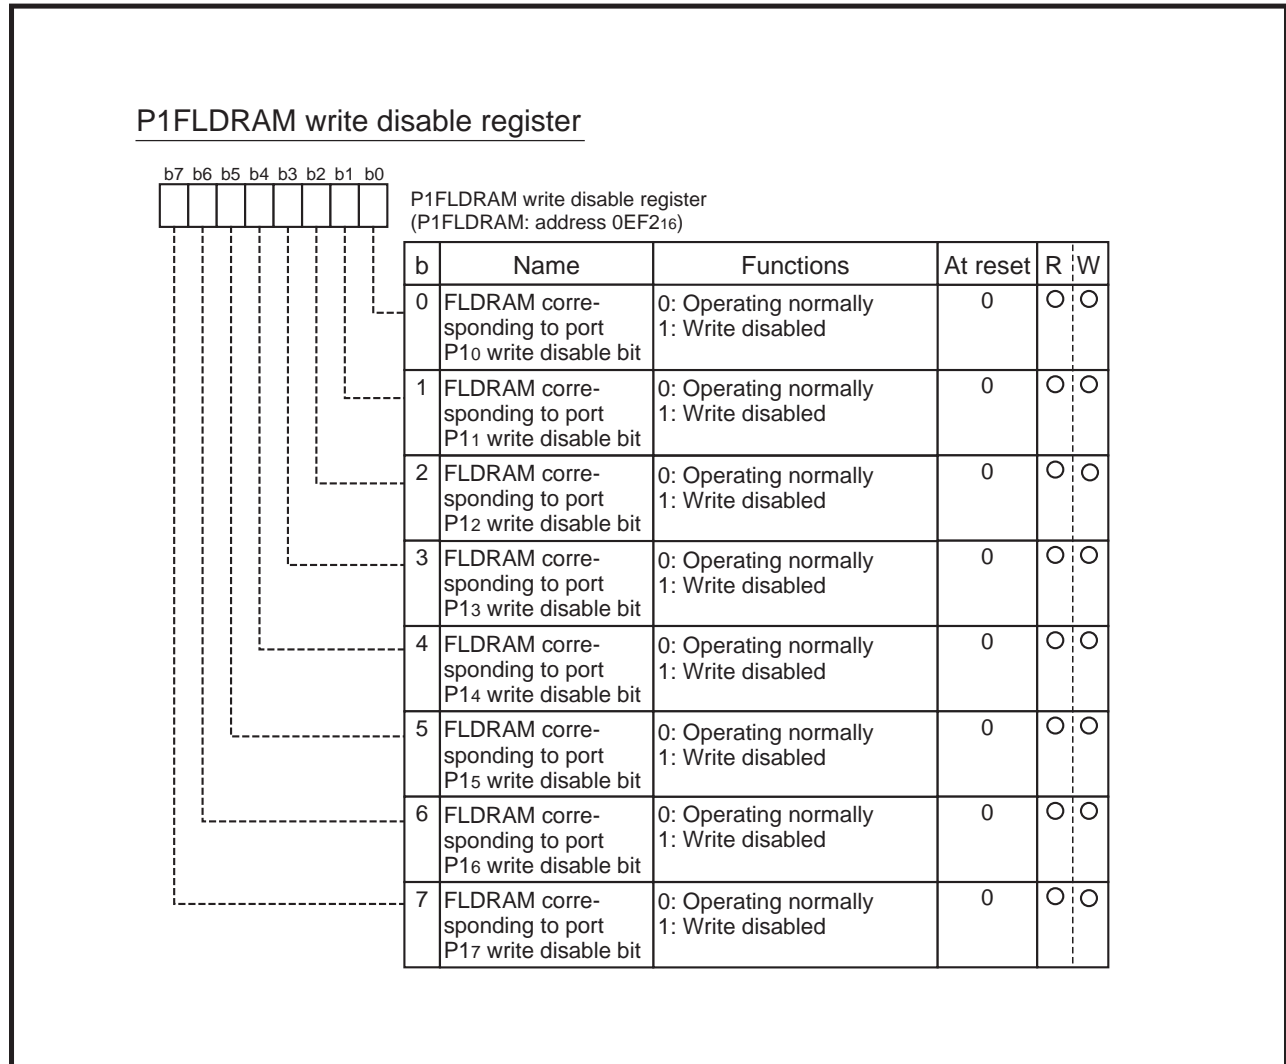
P1FLDRAM write disable register

b7 b6 b5 b4 b3 b2 b1 b0

P1FLDRAM write disable register
(P1FLDRAM: address $0EF2_{16}$)

| b | Name | Functions | At reset | R | W |
|---|---|---|---|---|---|
| 0 | FLDRAM corresponding to port $P1_0$ write disable bit | 0: Operating normally 1: Write disabled | 0 | O | O |
| 1 | FLDRAM corresponding to port $P1_1$ write disable bit | 0: Operating normally 1: Write disabled | 0 | O | O |
| 2 | FLDRAM corresponding to port $P1_2$ write disable bit | 0: Operating normally 1: Write disabled | 0 | O | O |
| 3 | FLDRAM corresponding to port $P1_3$ write disable bit | 0: Operating normally 1: Write disabled | 0 | O | O |
| 4 | FLDRAM corresponding to port $P1_4$ write disable bit | 0: Operating normally 1: Write disabled | 0 | O | O |
| 5 | FLDRAM corresponding to port $P1_5$ write disable bit | 0: Operating normally 1: Write disabled | 0 | O | O |
| 6 | FLDRAM corresponding to port $P1_6$ write disable bit | 0: Operating normally 1: Write disabled | 0 | O | O |
| 7 | FLDRAM corresponding to port $P1_7$ write disable bit | 0: Operating normally 1: Write disabled | 0 | O | O |